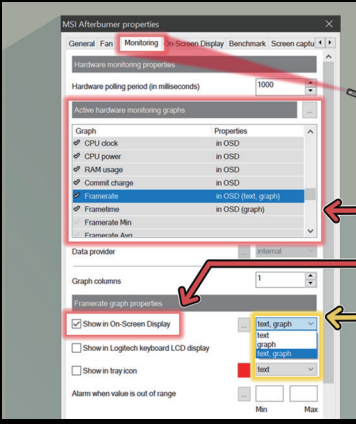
MSI Afterburner properties

General Fan Monitoring On-Screen Display Benchmark Screen captu

Hardware monitoring properties

Hardware polling period (in milliseconds) 1000

Active hardware monitoring graphs ...

| Graph | Properties |
|---|---|
| CPU clock | in OSD |
| CPU power | in OSD |
| RAM usage | in OSD |
| Commit charge | in OSD |
| Framerate | in OSD (text, graph) |
| Frametime | in OSD (graph) |
| Framerate Min | |
| Framerate Avg | |

Data provider internal

Graph columns 1

Framerate graph properties

Show in On-Screen Display ... text, graph
text
graph
text, graph

Show in Logitech keyboard LCD display

Show in tray icon text

Alarm when value is out of range ...

Min Max